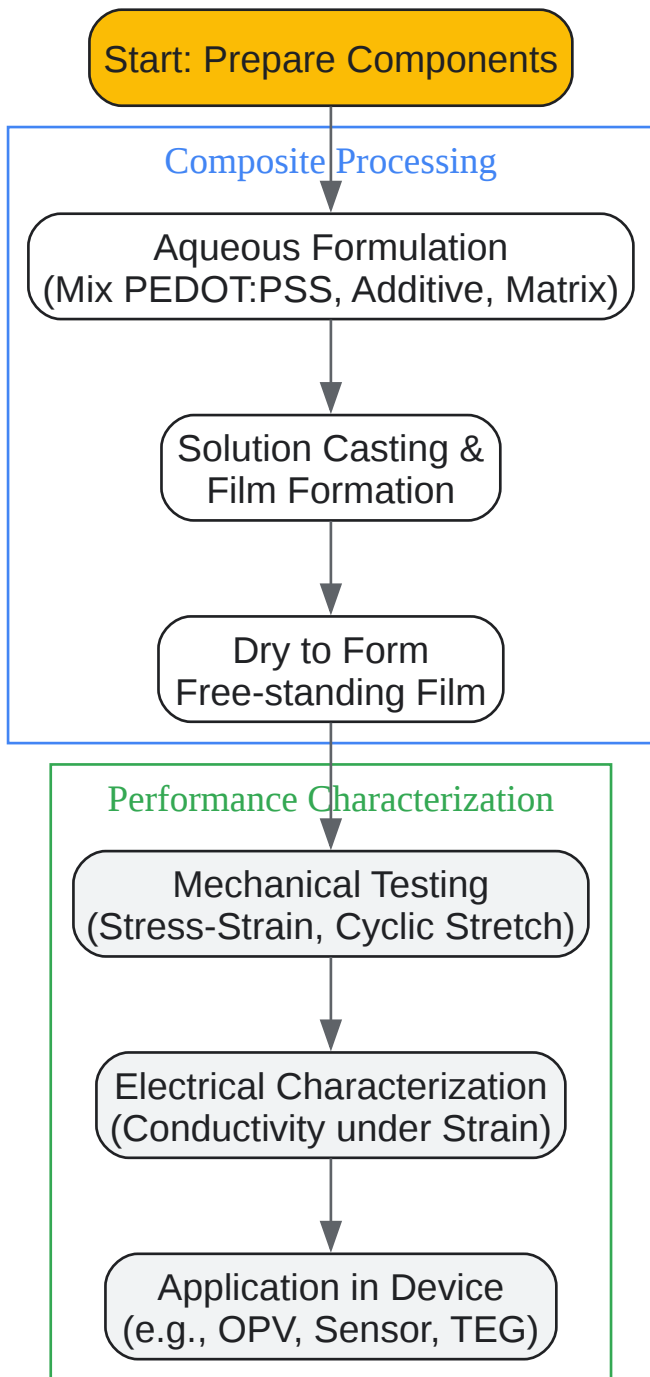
Start: Prepare Components

Composite Processing

Aqueous Formulation
(Mix PEDOT:PSS, Additive, Matrix)

Solution Casting &
Film Formation

Dry to Form
Free-standing Film

Performance Characterization

Mechanical Testing
(Stress-Strain, Cyclic Stretch)

Electrical Characterization
(Conductivity under Strain)

Application in Device
(e.g., OPV, Sensor, TEG)